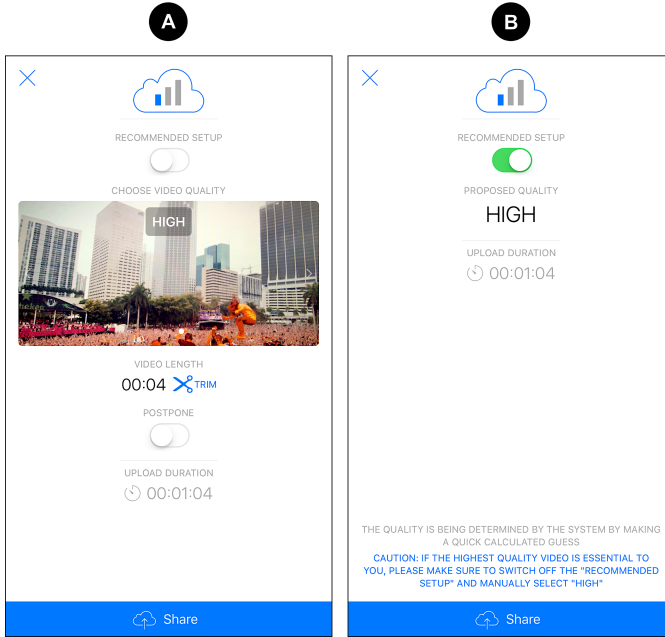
A

RECOMMENDED SETUP

CHOOSE VIDEO QUALITY

HIGH

VIDEO LENGTH

00:04 TRIM

POSTPONE

UPLOAD DURATION

00:01:04

Share

B

RECOMMENDED SETUP

PROPOSED QUALITY

HIGH

UPLOAD DURATION

00:01:04

THE QUALITY IS BEING DETERMINED BY THE SYSTEM BY MAKING A QUICK CALCULATED GUESS

CAUTION: IF THE HIGHEST QUALITY VIDEO IS ESSENTIAL TO YOU, PLEASE MAKE SURE TO SWITCH OFF THE "RECOMMENDED SETUP" AND MANUALLY SELECT "HIGH"

Share